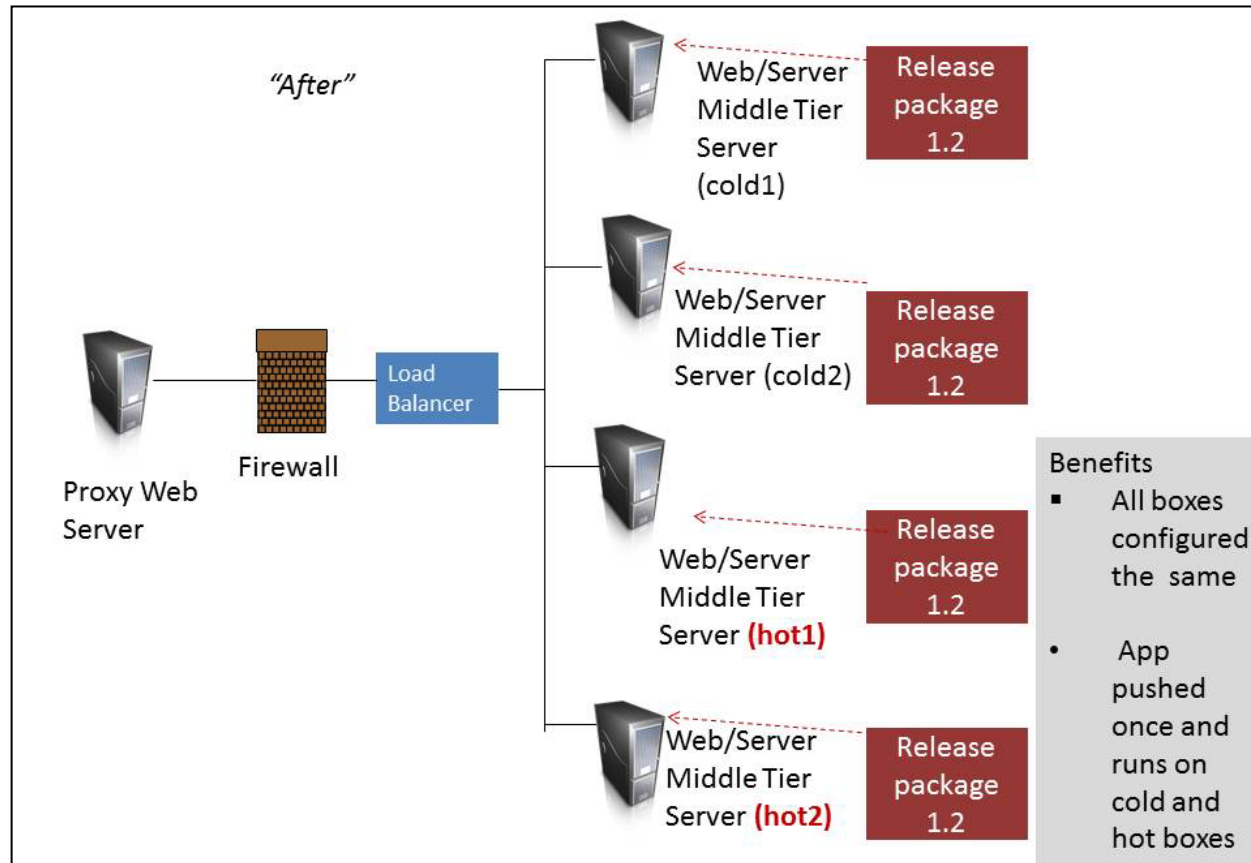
"After"

Web/Server Middle Tier Server (cold1)

Release package 1.2

Web/Server Middle Tier Server (cold2)

Release package 1.2

Proxy Web Server

Firewall

Load Balancer

Web/Server Middle Tier Server (hot1)

Release package 1.2

Web/Server Middle Tier Server (hot2)

Release package 1.2

Benefits
▪ All boxes configured the same
• App pushed once and runs on cold and hot boxes